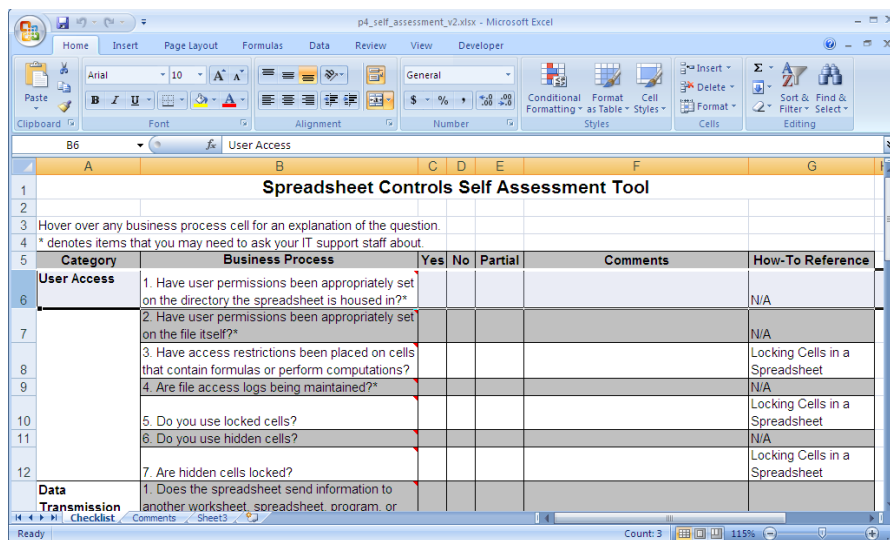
p4_self_assessment_v2.xlsx - Microsoft Excel

Home Insert Page Layout Formulas Data Review View Developer

Paste
Clipboard
Arial 10
B I U
Font
Alignment
General
$ % ,
Number
Conditional Formatting Format as Table Cell Styles
Styles
Insert Delete Format
Cells
Sort & Filter Find & Select
Editing

B6 User Access

| | A | B | C | D | E | F | G |
|---|---|---|---|---|---|---|---|
| 1 | Spreadsheet Controls Self Assessment Tool | | | | | | |
| 2 | | | | | | | |
| 3 | Hover over any business process cell for an explanation of the question. | | | | | | |
| 4 | * denotes items that you may need to ask your IT support staff about. | | | | | | |
| 5 | Category | Business Process | Yes | No | Partial | Comments | How-To Reference |
| 6 | User Access | 1. Have user permissions been appropriately set on the directory the spreadsheet is housed in?* | | | | | N/A |
| 7 | | 2. Have user permissions been appropriately set on the file itself?* | | | | | N/A |
| 8 | | 3. Have access restrictions been placed on cells that contain formulas or perform computations? | | | | | Locking Cells in a Spreadsheet |
| 9 | | 4. Are file access logs being maintained?* | | | | | N/A |
| 10 | | 5. Do you use locked cells? | | | | | Locking Cells in a Spreadsheet |
| 11 | | 6. Do you use hidden cells? | | | | | N/A |
| 12 | | 7. Are hidden cells locked? | | | | | Locking Cells in a Spreadsheet |
| | Data Transmission | 1. Does the spreadsheet send information to another worksheet, spreadsheet, program, or | | | | | |

Checklist Comments Sheet3

Ready Count: 3 115%